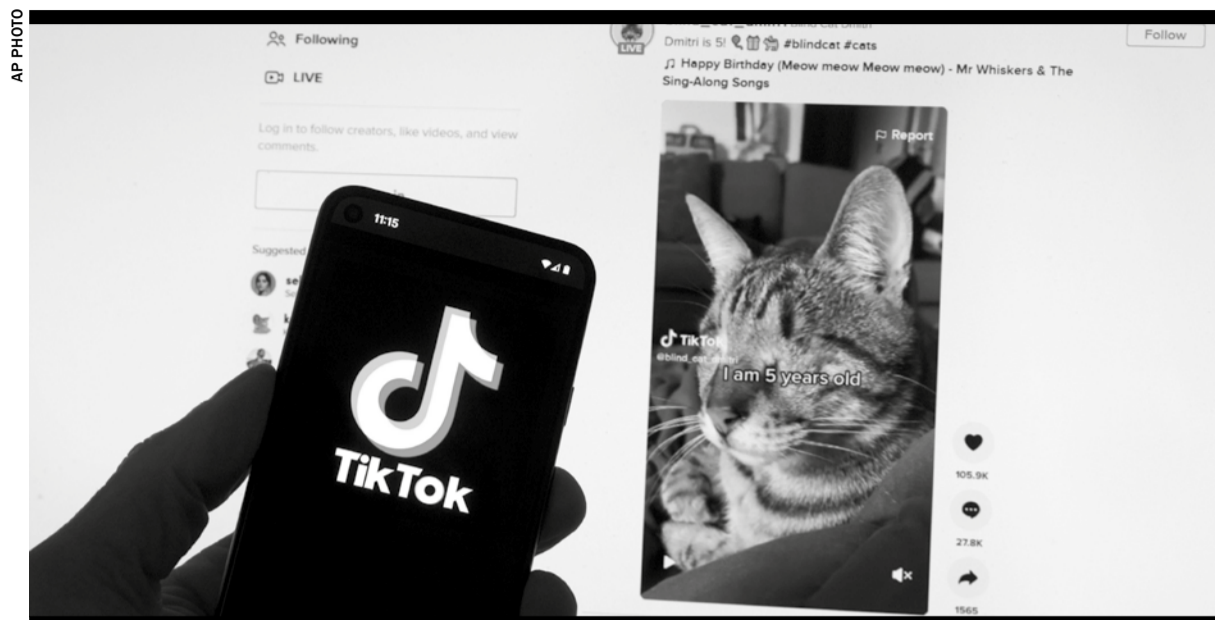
AP PHOTO

Following

LIVE

Log in to follow creators, like videos, and view comments.

Suggested

LIVE

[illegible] Blind Cat Dmitri

Dmitri is 5! #blindcat #cats

♫ Happy Birthday (Meow meow Meow meow) - Mr Whiskers & The Sing-Along Songs

Follow

Report

TikTok

@blind_cat_dmitri

I am 5 years old

105.9K

27.8K

1565

11:15

TikTok